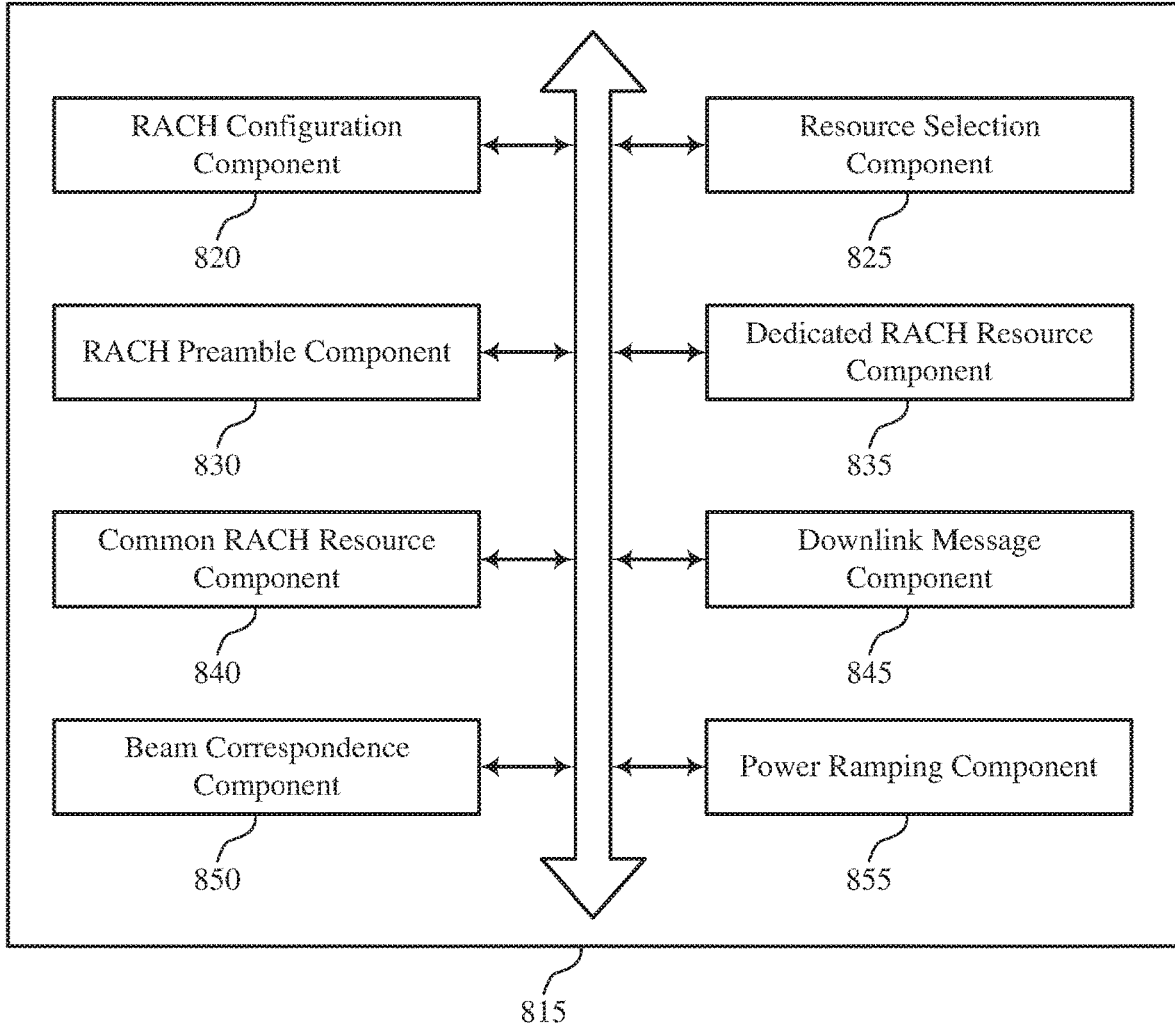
RACH Configuration Component

820

Resource Selection Component

825

RACH Preamble Component

830

Dedicated RACH Resource Component

835

Common RACH Resource Component

840

Downlink Message Component

845

Beam Correspondence Component

850

Power Ramping Component

855

815